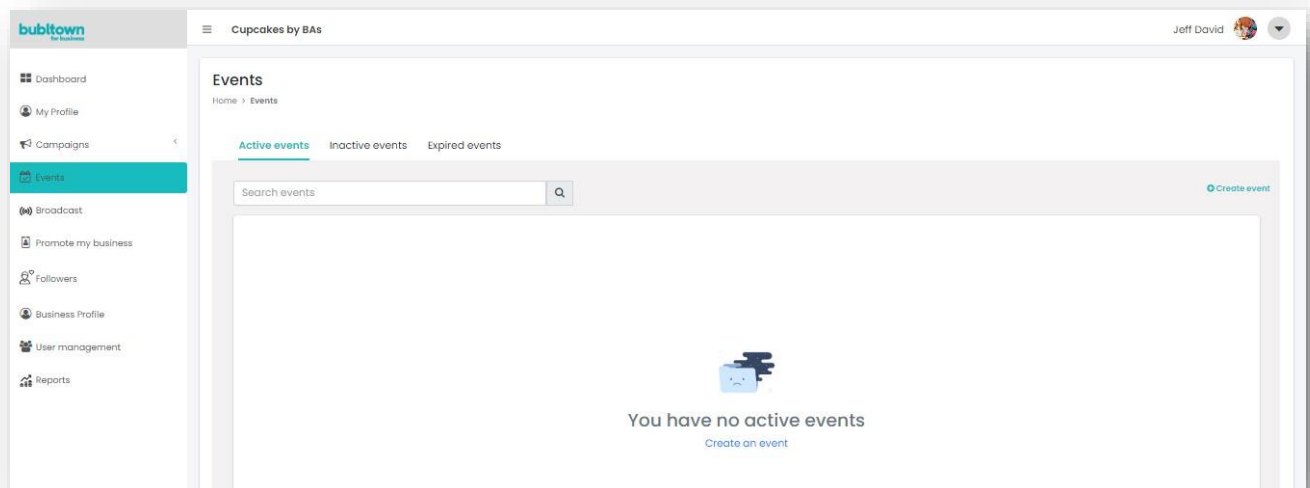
bubltown
for business

Dashboard
My Profile
Campaigns
Events
Broadcast
Promote my business
Followers
Business Profile
User management
Reports

Cupcakes by BAs

Jeff David

Events
Home > Events

Active events Inactive events Expired events

Search events

Create event

You have no active events
Create an event